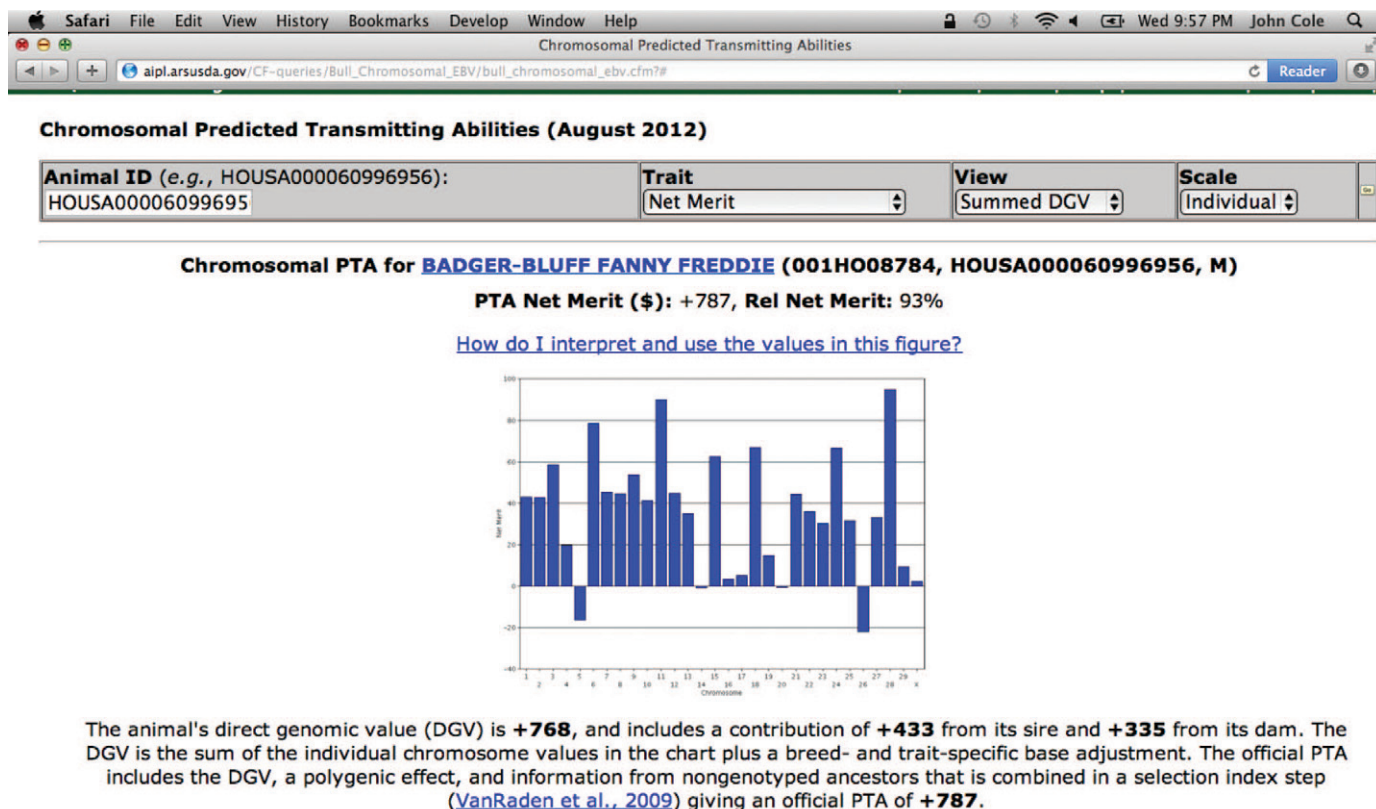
Safari File Edit View History Bookmarks Develop Window Help

Wed 9:57 PM John Cole

Chromosomal Predicted Transmitting Abilities

aipl.arsusda.gov/CF-queries/Bull_Chromosomal_EBV/bull_chromosomal_ebv.cfm?#

Reader

**Chromosomal Predicted Transmitting Abilities (August 2012)**

| **Animal ID** (*e.g.*, HOUSA000060996956): HOUSA00006099695 | **Trait** Net Merit | **View** Summed DGV | **Scale** Individual |
|---|---|---|---|

**Chromosomal PTA for BADGER-BLUFF FANNY FREDDIE (001HO08784, HOUSA000060996956, M)**

**PTA Net Merit ($):** +787, **Rel Net Merit:** 93%

How do I interpret and use the values in this figure?

100
80
60
40
20
0
-20
-40

Net Merit

1 2 3 4 5 6 7 8 9 10 11 12 13 14 15 16 17 18 19 20 21 22 23 24 25 26 27 28 29 X

Chromosome

The animal's direct genomic value (DGV) is **+768**, and includes a contribution of **+433** from its sire and **+335** from its dam. The DGV is the sum of the individual chromosome values in the chart plus a breed- and trait-specific base adjustment. The official PTA includes the DGV, a polygenic effect, and information from nongenotyped ancestors that is combined in a selection index step (VanRaden et al., 2009) giving an official PTA of **+787**.